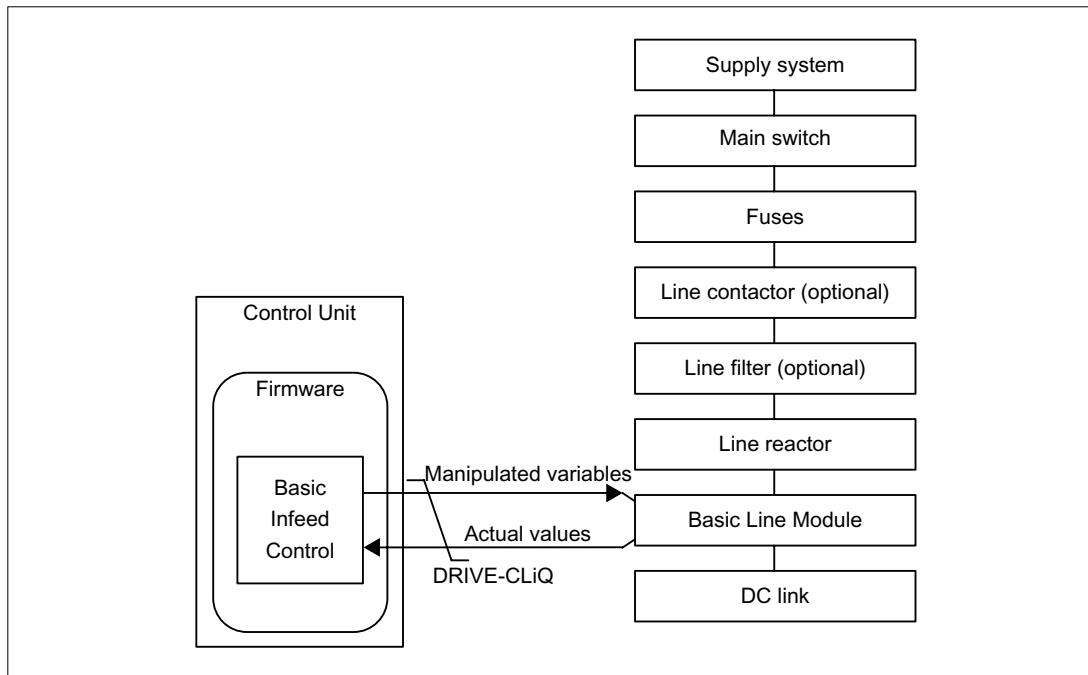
Supply system

Main switch

Fuses

Line contactor (optional)

Line filter (optional)

Line reactor

Control Unit

Firmware

Basic Infeed Control

Manipulated variables

Actual values

DRIVE-CLiQ

Basic Line Module

DC link